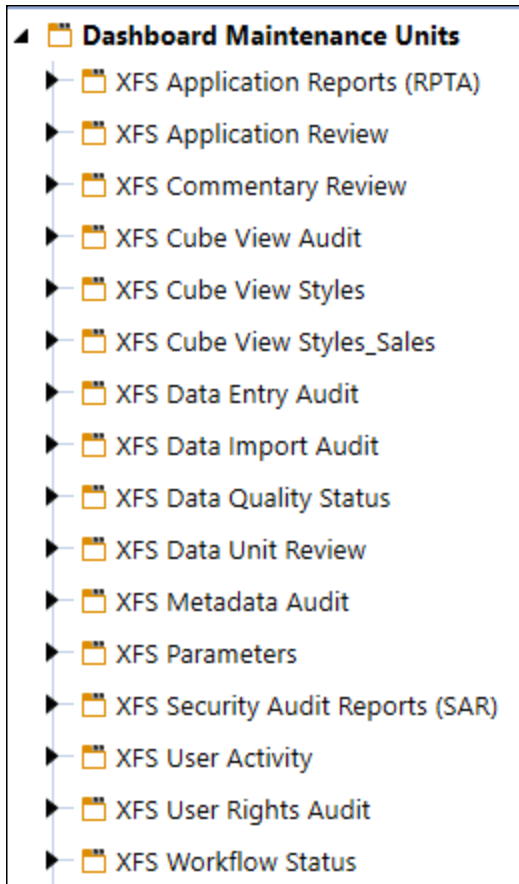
Dashboard Maintenance Units

XFS Application Reports (RPTA)

XFS Application Review

XFS Commentary Review

XFS Cube View Audit

XFS Cube View Styles

XFS Cube View Styles_Sales

XFS Data Entry Audit

XFS Data Import Audit

XFS Data Quality Status

XFS Data Unit Review

XFS Metadata Audit

XFS Parameters

XFS Security Audit Reports (SAR)

XFS User Activity

XFS User Rights Audit

XFS Workflow Status